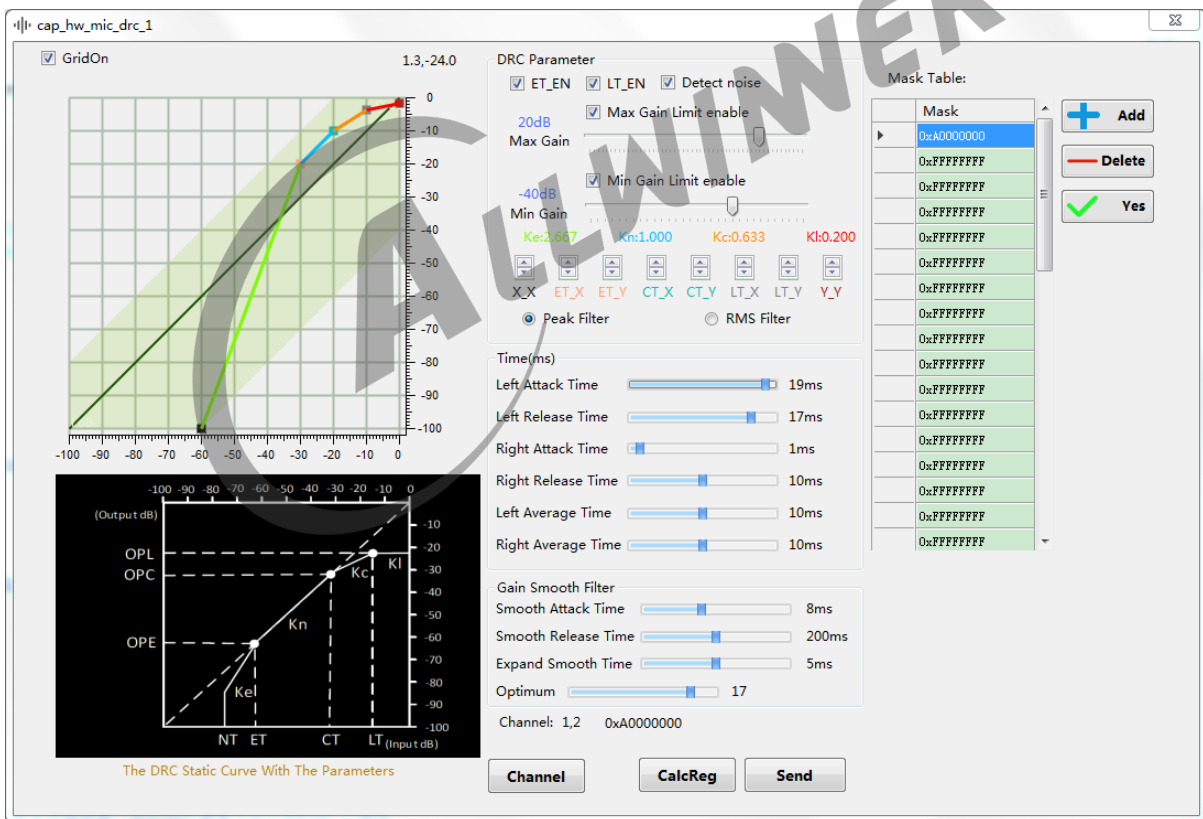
cap_hw_mic_drc_1

GridOn 1.3,-24.0

0
-10
-20
-30
-40
-50
-60
-70
-80
-90
-100

-100 -90 -80 -70 -60 -50 -40 -30 -20 -10 0

-100 -90 -80 -70 -60 -50 -40 -30 -20 -10 0
(Output dB)
OPL
OPC
OPE
Kl
Kc
Kn
Kel
-10
-20
-30
-40
-50
-60
-70
-80
-90
-100
NT ET CT LT (Input dB)

The DRC Static Curve With The Parameters

DRC Parameter
ET_EN LT_EN Detect noise
20dB Max Gain Limit enable
Max Gain
-40dB Min Gain Limit enable
Min Gain
Ke:2.667 Kn:1.000 Kc:0.633 Kl:0.200
X_X ET_X ET_Y CT_X CT_Y LT_X LT_Y Y_Y
Peak Filter RMS Filter

Time(ms)
Left Attack Time 19ms
Left Release Time 17ms
Right Attack Time 1ms
Right Release Time 10ms
Left Average Time 10ms
Right Average Time 10ms

Gain Smooth Filter
Smooth Attack Time 8ms
Smooth Release Time 200ms
Expand Smooth Time 5ms
Optimum 17

Channel: 1,2 0xA0000000

Channel CalcReg Send

Mask Table:

| Mask |
|---|
| 0xA0000000 |
| 0xFFFFFFFF |
| 0xFFFFFFFF |
| 0xFFFFFFFF |
| 0xFFFFFFFF |
| 0xFFFFFFFF |
| 0xFFFFFFFF |
| 0xFFFFFFFF |
| 0xFFFFFFFF |
| 0xFFFFFFFF |
| 0xFFFFFFFF |
| 0xFFFFFFFF |
| 0xFFFFFFFF |
| 0xFFFFFFFF |
| 0xFFFFFFFF |
| 0xFFFFFFFF |
| 0xFFFFFFFF |

Add
Delete
Yes

ALLWINER